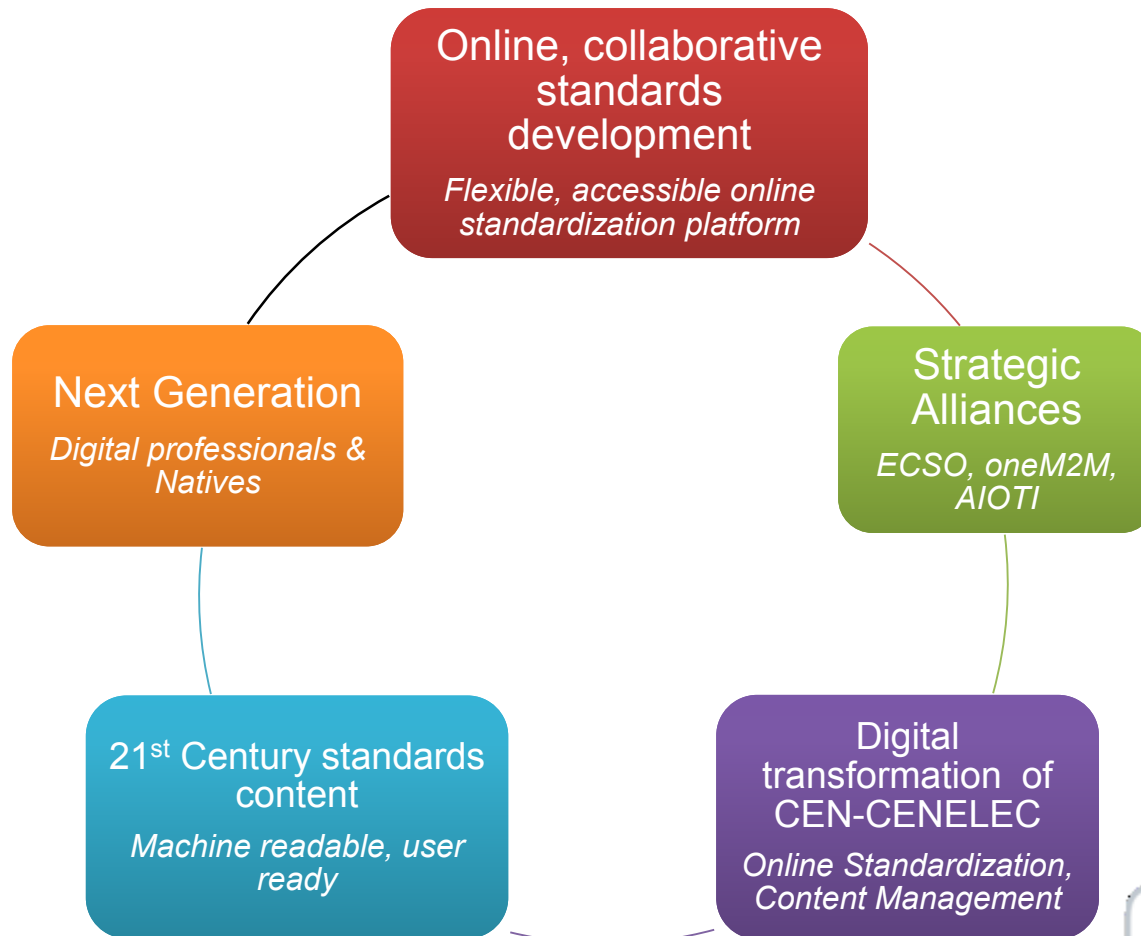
Online, collaborative standards development

Flexible, accessible online standardization platform

Strategic Alliances

ECSO, oneM2M, AIOTI

Digital transformation of CEN-CENELEC

Online Standardization, Content Management

21$^{st}$ Century standards content

Machine readable, user ready

Next Generation

Digital professionals & Natives